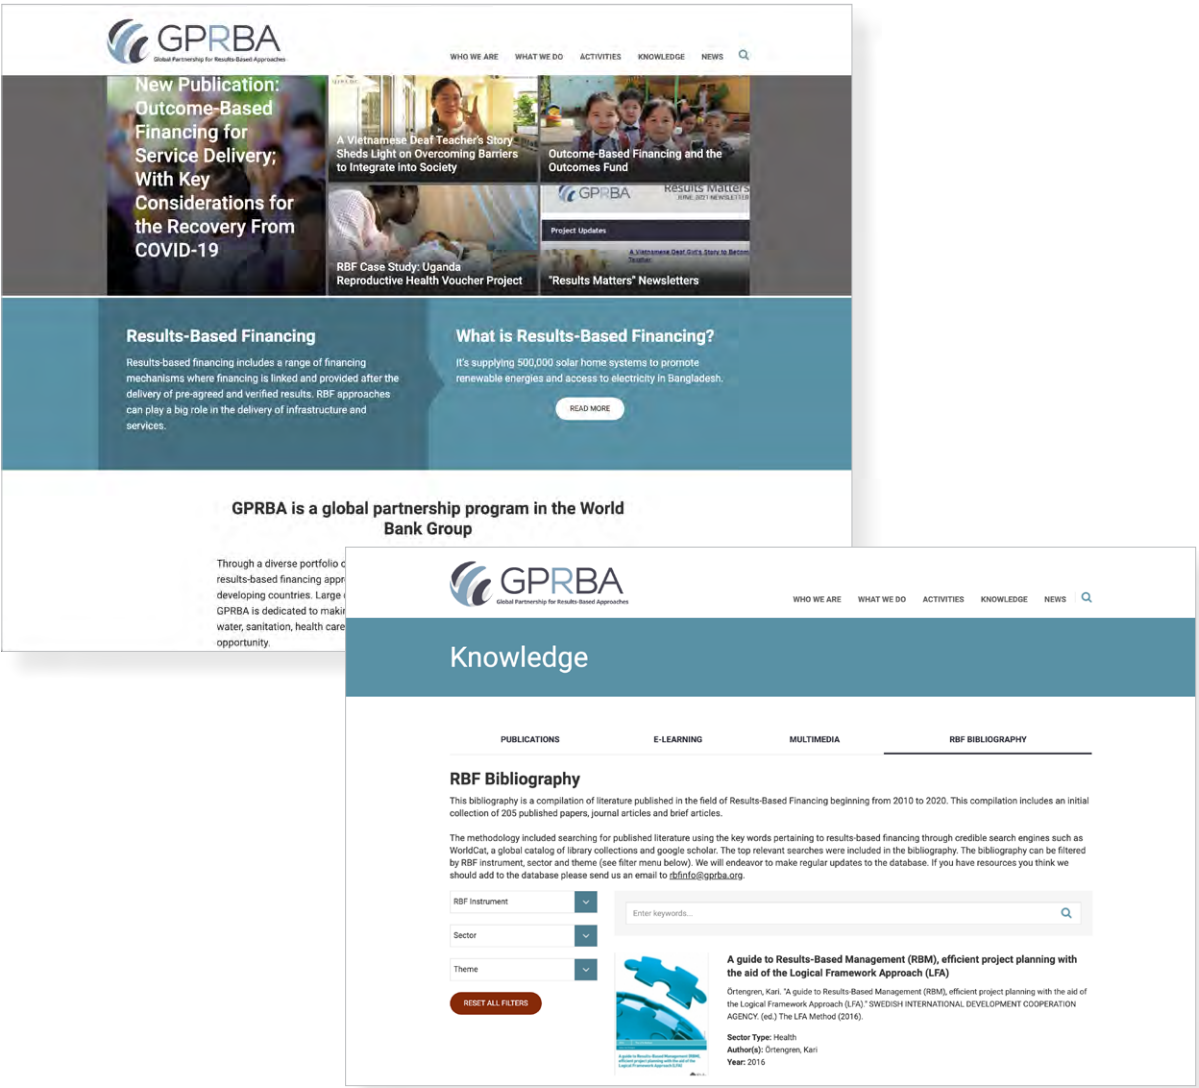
GPRBA
Global Partnership for Results-Based Approaches

WHO WE ARE WHAT WE DO ACTIVITIES KNOWLEDGE NEWS

New Publication: Outcome-Based Financing for Service Delivery; With Key Considerations for the Recovery From COVID-19

A Vietnamese Deaf Teacher's Story Sheds Light on Overcoming Barriers to Integrate into Society

Outcome-Based Financing and the Outcomes Fund

RBF Case Study: Uganda Reproductive Health Voucher Project

GPRBA Results Matters JUNE, 2021 NEWSLETTER

Project Updates

A Vietnamese Deaf Girl's Story to Become Teacher

"Results Matters" Newsletters

Results-Based Financing

Results-based financing includes a range of financing mechanisms where financing is linked and provided after the delivery of pre-agreed and verified results. RBF approaches can play a big role in the delivery of infrastructure and services.

What is Results-Based Financing?

It's supplying 500,000 solar home systems to promote renewable energies and access to electricity in Bangladesh.

READ MORE

GPRBA is a global partnership program in the World Bank Group

Through a diverse portfolio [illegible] results-based financing appr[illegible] developing countries. Large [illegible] GPRBA is dedicated to makin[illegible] water, sanitation, health care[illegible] opportunity.

GPRBA
Global Partnership for Results-Based Approaches

WHO WE ARE WHAT WE DO ACTIVITIES KNOWLEDGE NEWS

Knowledge

PUBLICATIONS E-LEARNING MULTIMEDIA RBF BIBLIOGRAPHY

RBF Bibliography

This bibliography is a compilation of literature published in the field of Results-Based Financing beginning from 2010 to 2020. This compilation includes an initial collection of 205 published papers, journal articles and brief articles.

The methodology included searching for published literature using the key words pertaining to results-based financing through credible search engines such as WorldCat, a global catalog of library collections and google scholar. The top relevant searches were included in the bibliography. The bibliography can be filtered by RBF instrument, sector and theme (see filter menu below). We will endeavor to make regular updates to the database. If you have resources you think we should add to the database please send us an email to rbfinfo@gprba.org.

RBF Instrument

Sector

Theme

RESET ALL FILTERS

Enter keywords...

A guide to Results-Based Management (RBM), efficient project planning with the aid of the Logical Framework Approach (LFA)

Örtengren, Kari. "A guide to Results-Based Management (RBM), efficient project planning with the aid of the Logical Framework Approach (LFA)." SWEDISH INTERNATIONAL DEVELOPMENT COOPERATION AGENCY. (ed.) The LFA Method (2016).

Sector Type: Health
Author(s): Örtengren, Kari
Year: 2016

A guide to Results-Based Management (RBM), efficient project planning with the aid of the Logical Framework Approach (LFA)